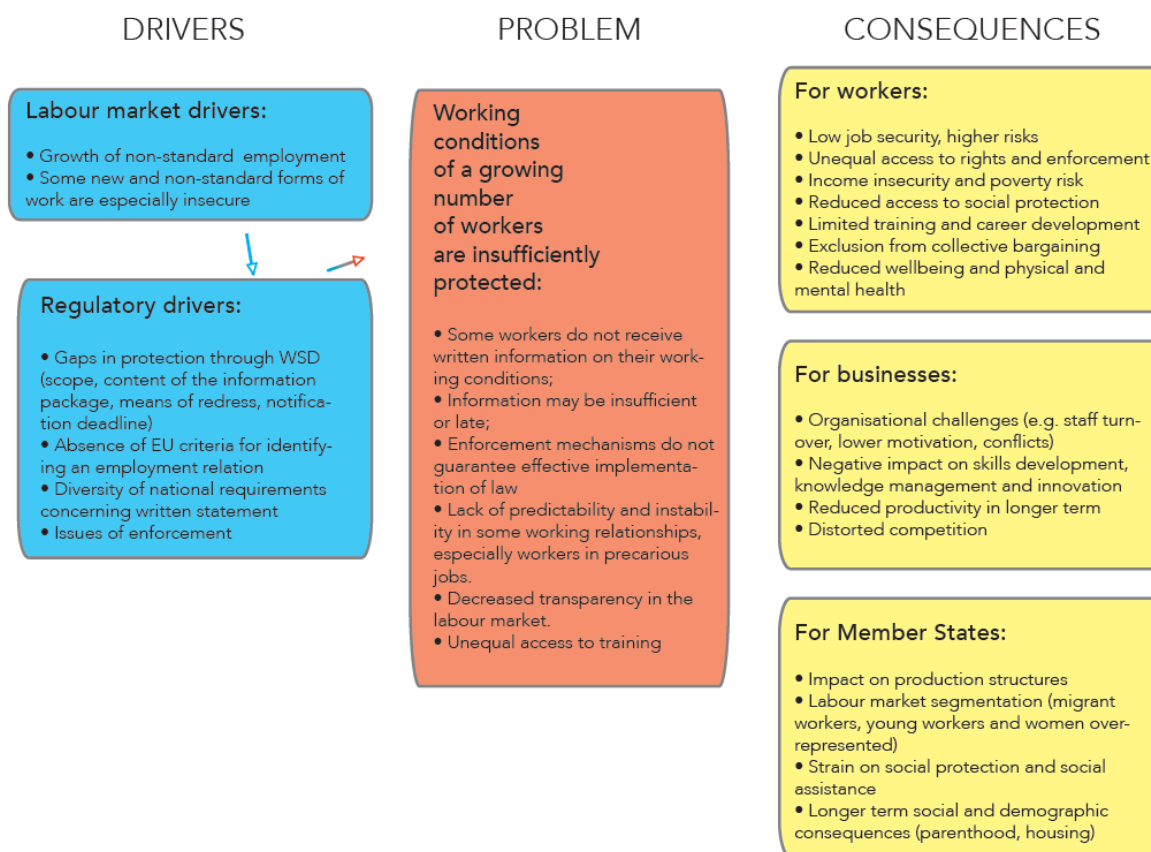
DRIVERS

Labour market drivers:

• Growth of non-standard employment
• Some new and non-standard forms of work are especially insecure

Regulatory drivers:

• Gaps in protection through WSD (scope, content of the information package, means of redress, notification deadline)
• Absence of EU criteria for identifying an employment relation
• Diversity of national requirements concerning written statement
• Issues of enforcement

PROBLEM

Working conditions of a growing number of workers are insufficiently protected:

• Some workers do not receive written information on their working conditions;
• Information may be insufficient or late;
• Enforcement mechanisms do not guarantee effective implementation of law
• Lack of predictability and instability in some working relationships, especially workers in precarious jobs.
• Decreased transparency in the labour market.
• Unequal access to training

CONSEQUENCES

For workers:

• Low job security, higher risks
• Unequal access to rights and enforcement
• Income insecurity and poverty risk
• Reduced access to social protection
• Limited training and career development
• Exclusion from collective bargaining
• Reduced wellbeing and physical and mental health

For businesses:

• Organisational challenges (e.g. staff turnover, lower motivation, conflicts)
• Negative impact on skills development, knowledge management and innovation
• Reduced productivity in longer term
• Distorted competition

For Member States:

• Impact on production structures
• Labour market segmentation (migrant workers, young workers and women overrepresented)
• Strain on social protection and social assistance
• Longer term social and demographic consequences (parenthood, housing)